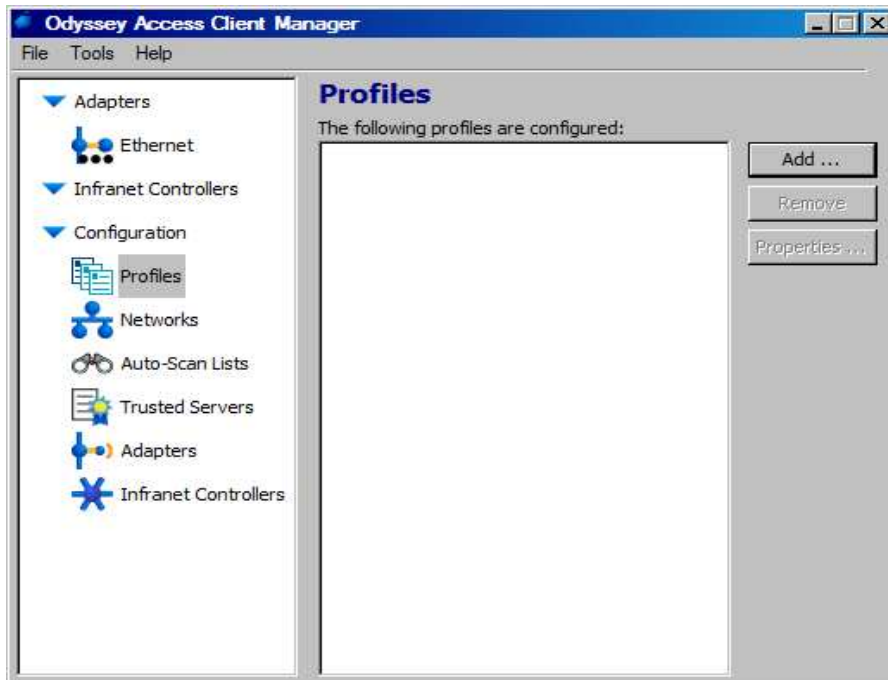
Odyssey Access Client Manager

File Tools Help

Adapters

Ethernet

Infranet Controllers

Configuration

Profiles

Networks

Auto-Scan Lists

Trusted Servers

Adapters

Infranet Controllers

Profiles

The following profiles are configured:

Add ...

Remove

Properties ...